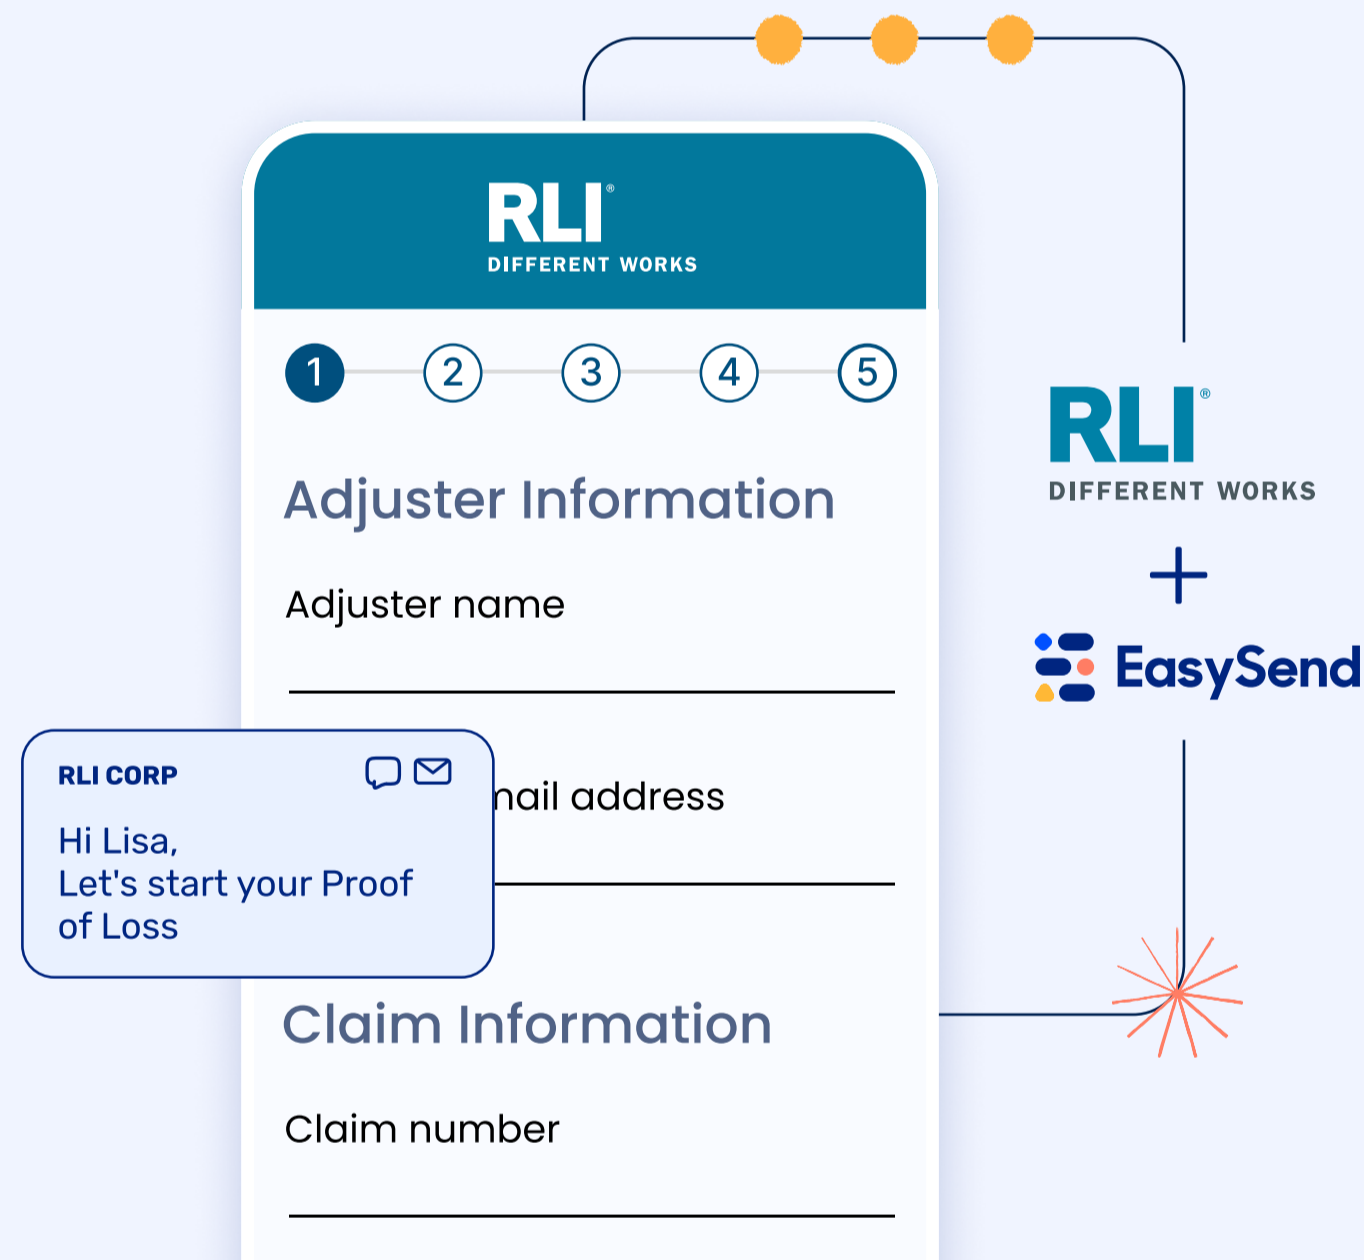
RLI®
DIFFERENT WORKS

1 2 3 4 5

Adjuster Information

Adjuster name

nail address

RLI CORP

Hi Lisa,
Let's start your Proof of Loss

Claim Information

Claim number

RLI®
DIFFERENT WORKS

+

EasySend